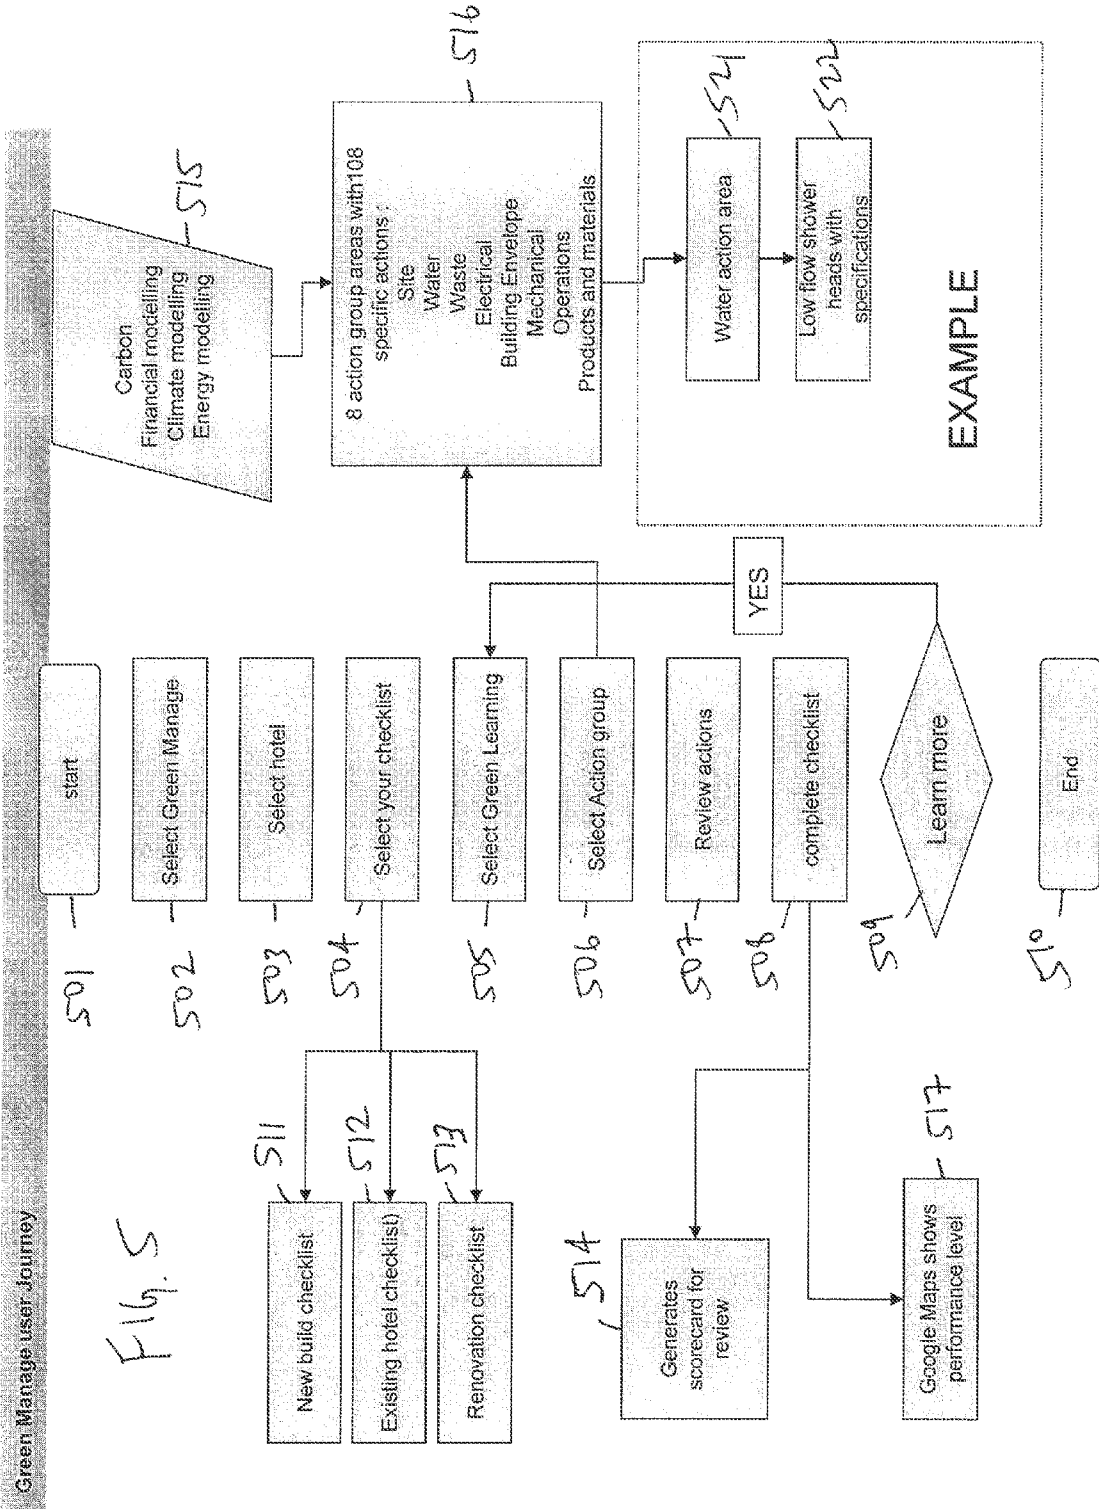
Green Manage user Journey

Fig. 5

501 start

502 Select Green Manage

503 Select hotel

504 Select your checklist

505 Select Green Learning

506 Select Action group

507 Review actions

508 complete checklist

509 Learn more

YES

510 End

511 New build checklist

512 Existing hotel checklist)

513 Renovation checklist

514 Generates scorecard for review

517 Google Maps shows performance level

515 Carbon
Financial modelling
Climate modelling
Energy modelling

516 8 action group areas with108 specific actions :
Site
Water
Waste
Electrical
Building Envelope
Mechanical
Operations
Products and materials

524 Water action area

522 Low flow shower heads with specifications

EXAMPLE